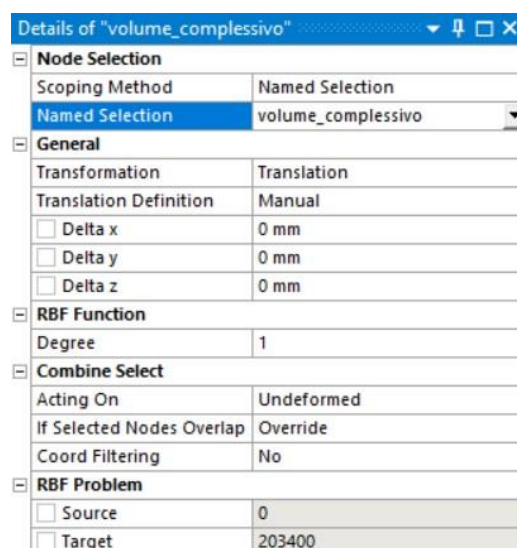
Details of "volume_complessivo"

| Node Selection | |
|---|---|
| Scoping Method | Named Selection |
| Named Selection | volume_complessivo |
| **General** | |
| Transformation | Translation |
| Translation Definition | Manual |
| Delta x | 0 mm |
| Delta y | 0 mm |
| Delta z | 0 mm |
| **RBF Function** | |
| Degree | 1 |
| **Combine Select** | |
| Acting On | Undeformed |
| If Selected Nodes Overlap | Override |
| Coord Filtering | No |
| **RBF Problem** | |
| Source | 0 |
| Target | 203400 |